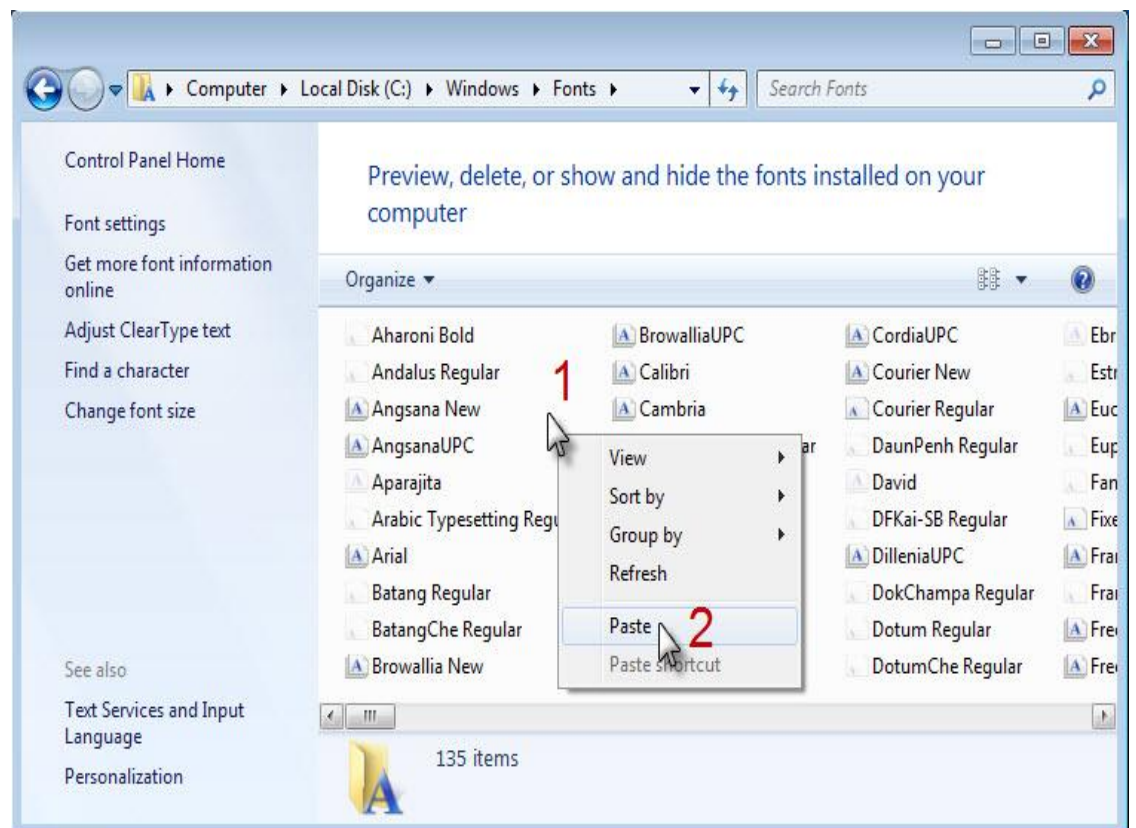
Computer ▸ Local Disk (C:) ▸ Windows ▸ Fonts ▸

Search Fonts

Control Panel Home

Font settings

Get more font information online

Adjust ClearType text

Find a character

Change font size

See also

Text Services and Input Language

Personalization

Preview, delete, or show and hide the fonts installed on your computer

Organize ▾

Aharoni Bold
Andalus Regular
Angsana New
AngsanaUPC
Aparajita
Arabic Typesetting Regu
Arial
Batang Regular
BatangChe Regular
Browallia New

BrowalliaUPC
Calibri
Cambria
ar

CordiaUPC
Courier New
Courier Regular
DaunPenh Regular
David
DFKai-SB Regular
DilleniaUPC
DokChampa Regular
Dotum Regular
DotumChe Regular

Ebr
Estr
Euc
Eup
Fan
Fixe
Fra
Fra
Fre
Fre

1

View
Sort by
Group by
Refresh
Paste
Paste shortcut

2

135 items